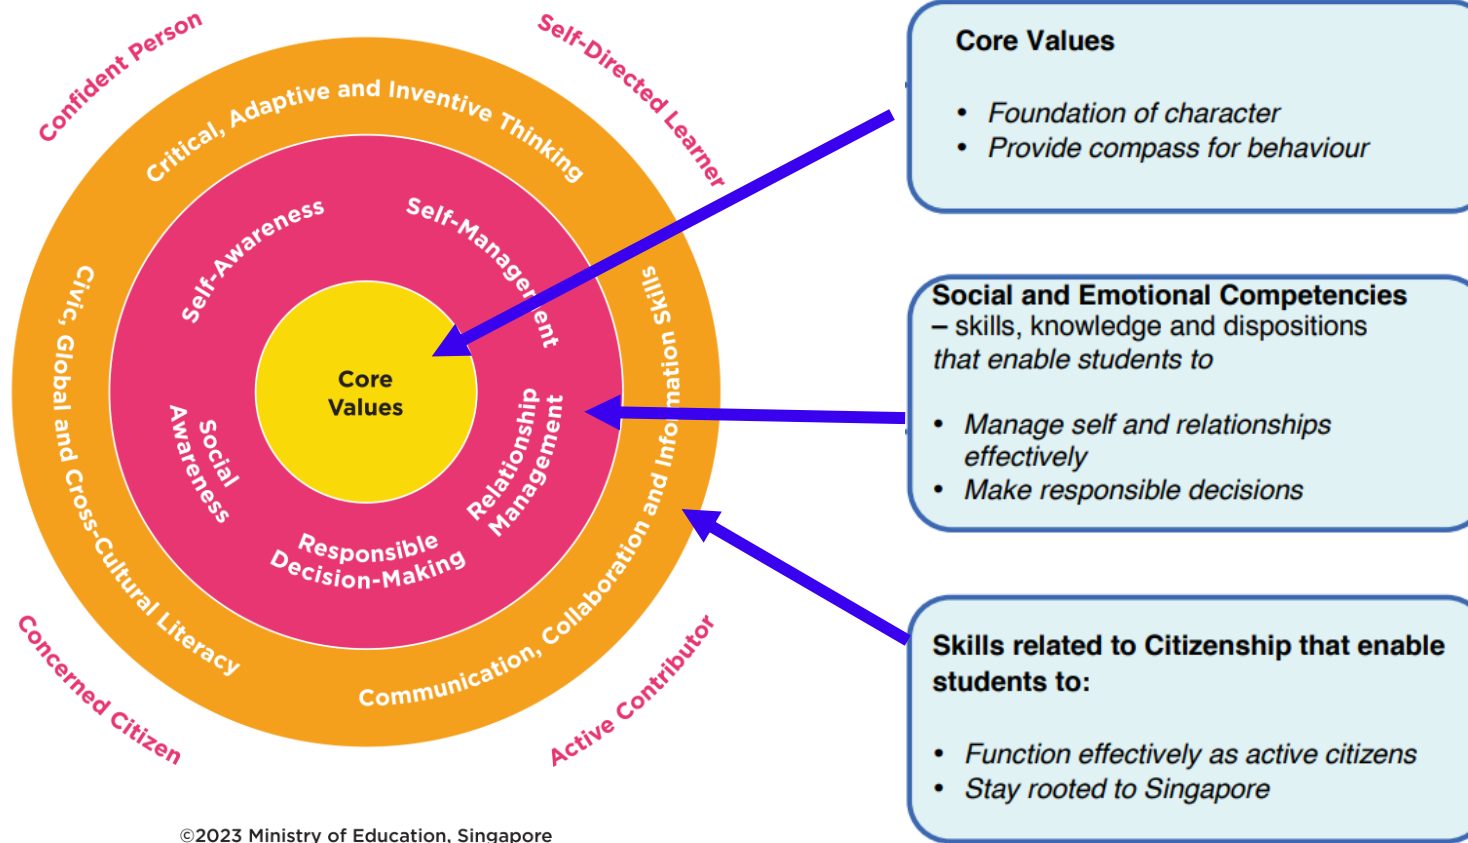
Confident Person

Self-Directed Learner

Critical, Adaptive and Inventive Thinking

Self-Awareness

Self-Management

Core Values

Social Awareness

Relationship Management

Responsible Decision-Making

Civic, Global and Cross-Cultural Literacy

Communication, Collaboration and Information Skills

Concerned Citizen

Active Contributor

©2023 Ministry of Education, Singapore

Core Values

- Foundation of character
- Provide compass for behaviour

Social and Emotional Competencies – skills, knowledge and dispositions that enable students to

- Manage self and relationships effectively
- Make responsible decisions

Skills related to Citizenship that enable students to:

- Function effectively as active citizens
- Stay rooted to Singapore